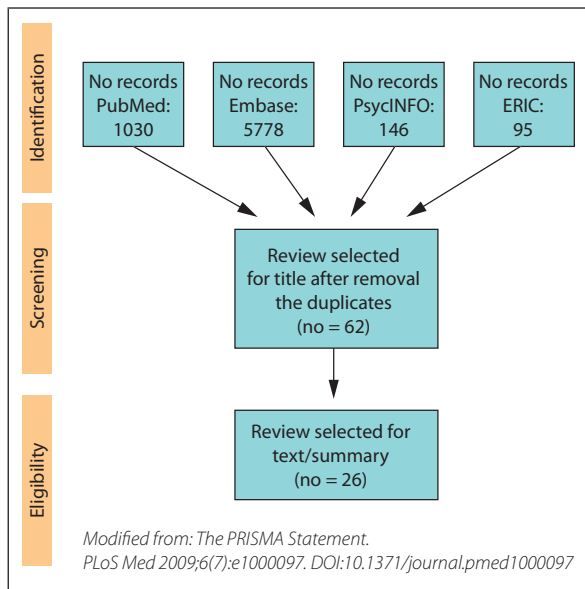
Identification

No records PubMed: 1030

No records Embase: 5778

No records PsycINFO: 146

No records ERIC: 95

Screening

Review selected for title after removal the duplicates (no = 62)

Eligibility

Review selected for text/summary (no = 26)

Modified from: The PRISMA Statement. PLoS Med 2009;6(7):e1000097. DOI:10.1371/journal.pmed1000097